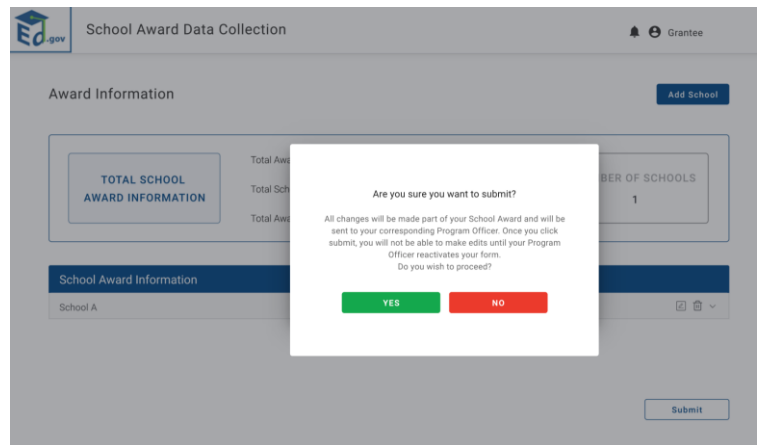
Ed.gov School Award Data Collection

Grantee

Award Information

Add School

TOTAL SCHOOL AWARD INFORMATION

Total Awa

Total Sch

Total Awa

BER OF SCHOOLS

1

Are you sure you want to submit?

All changes will be made part of your School Award and will be sent to your corresponding Program Officer. Once you click submit, you will not be able to make edits until your Program Officer reactivates your form.

Do you wish to proceed?

YES

NO

School Award Information

School A

Submit